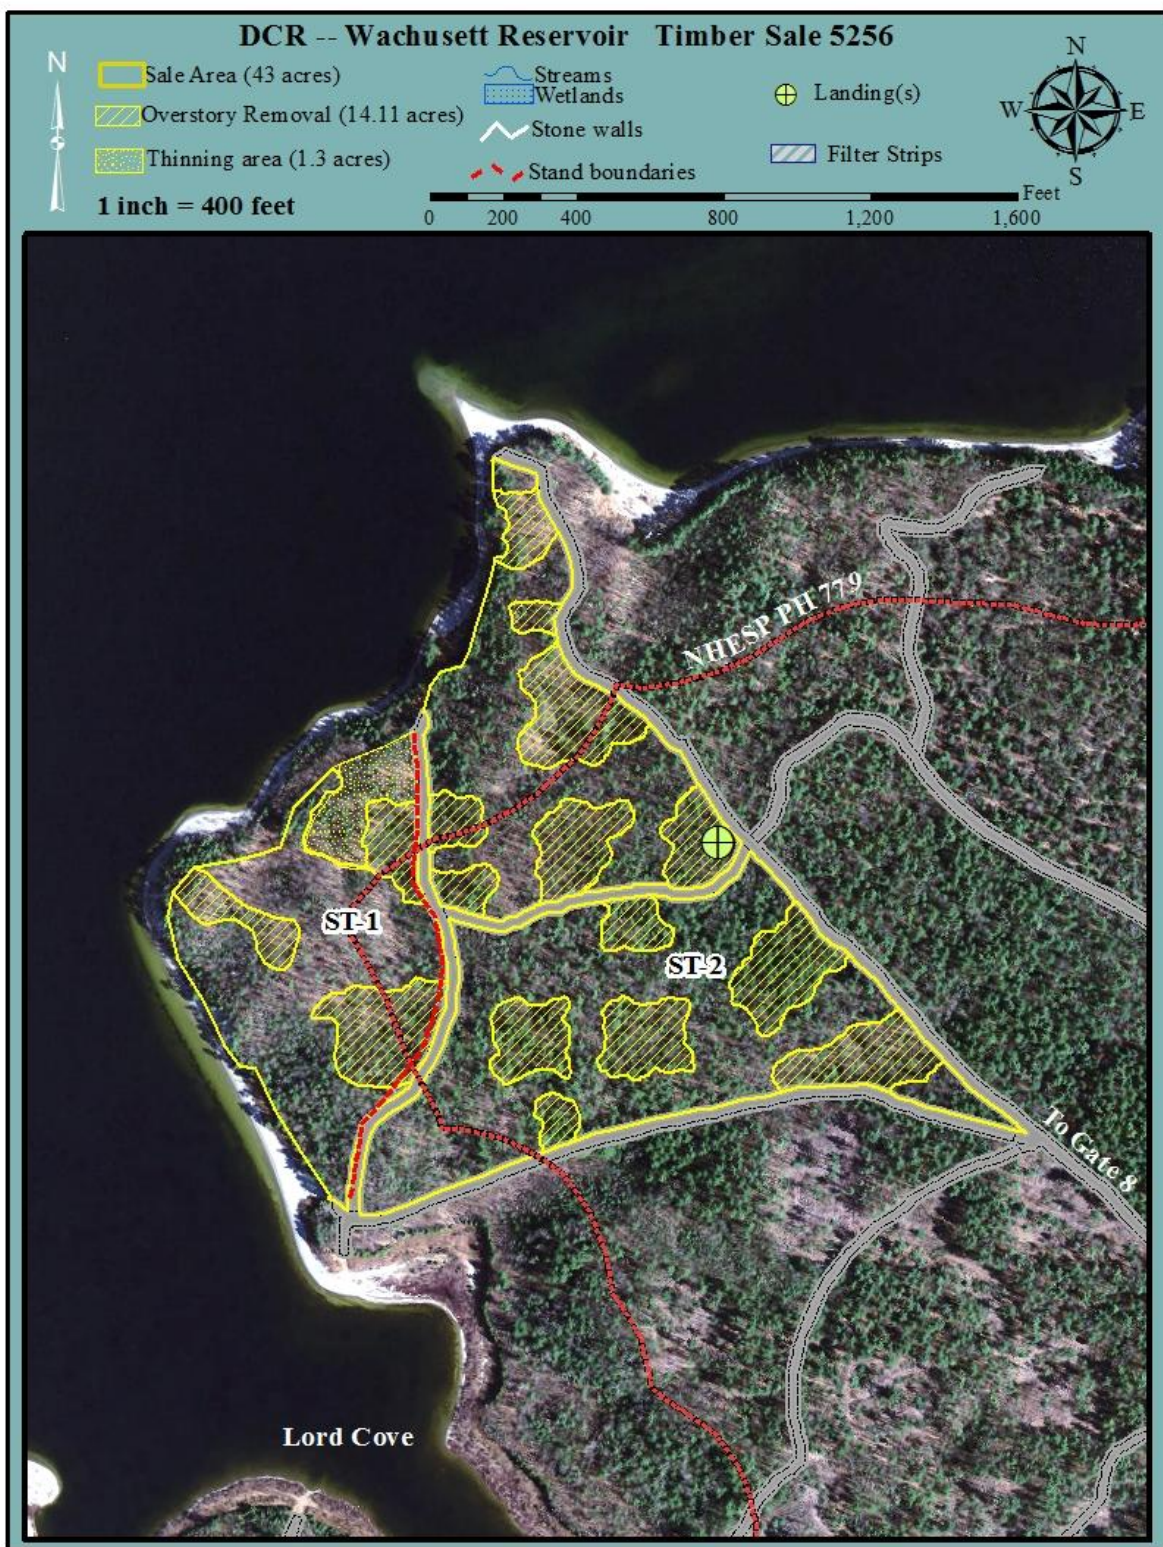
DCR -- Wachusett Reservoir Timber Sale 5256

N

Sale Area (43 acres)

Overstory Removal (14.11 acres)

Thinning area (1.3 acres)

1 inch = 400 feet

Streams
Wetlands

Stone walls

Stand boundaries

Landing(s)

Filter Strips

N
W
E
S

0 200 400 800 1,200 1,600 Feet

NHESP PH 779

ST-1

ST-2

To Gate 8

Lord Cove